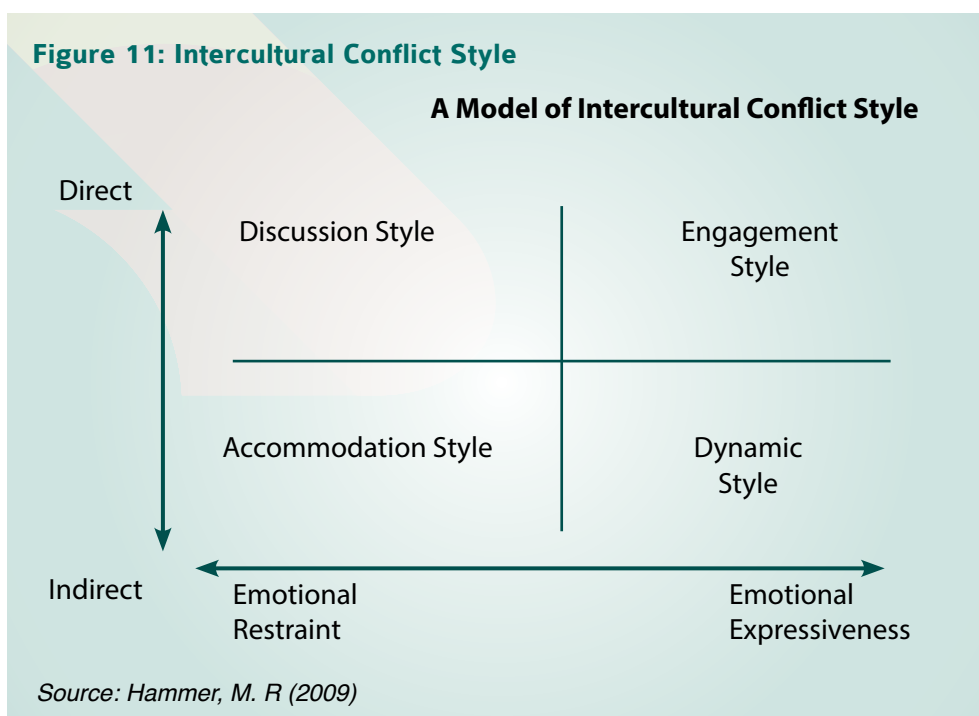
Figure 11: Intercultural Conflict Style

A Model of Intercultural Conflict Style

Direct

Discussion Style

Engagement Style

Accommodation Style

Dynamic Style

Indirect

Emotional Restraint

Emotional Expressiveness

Source: Hammer, M. R (2009)